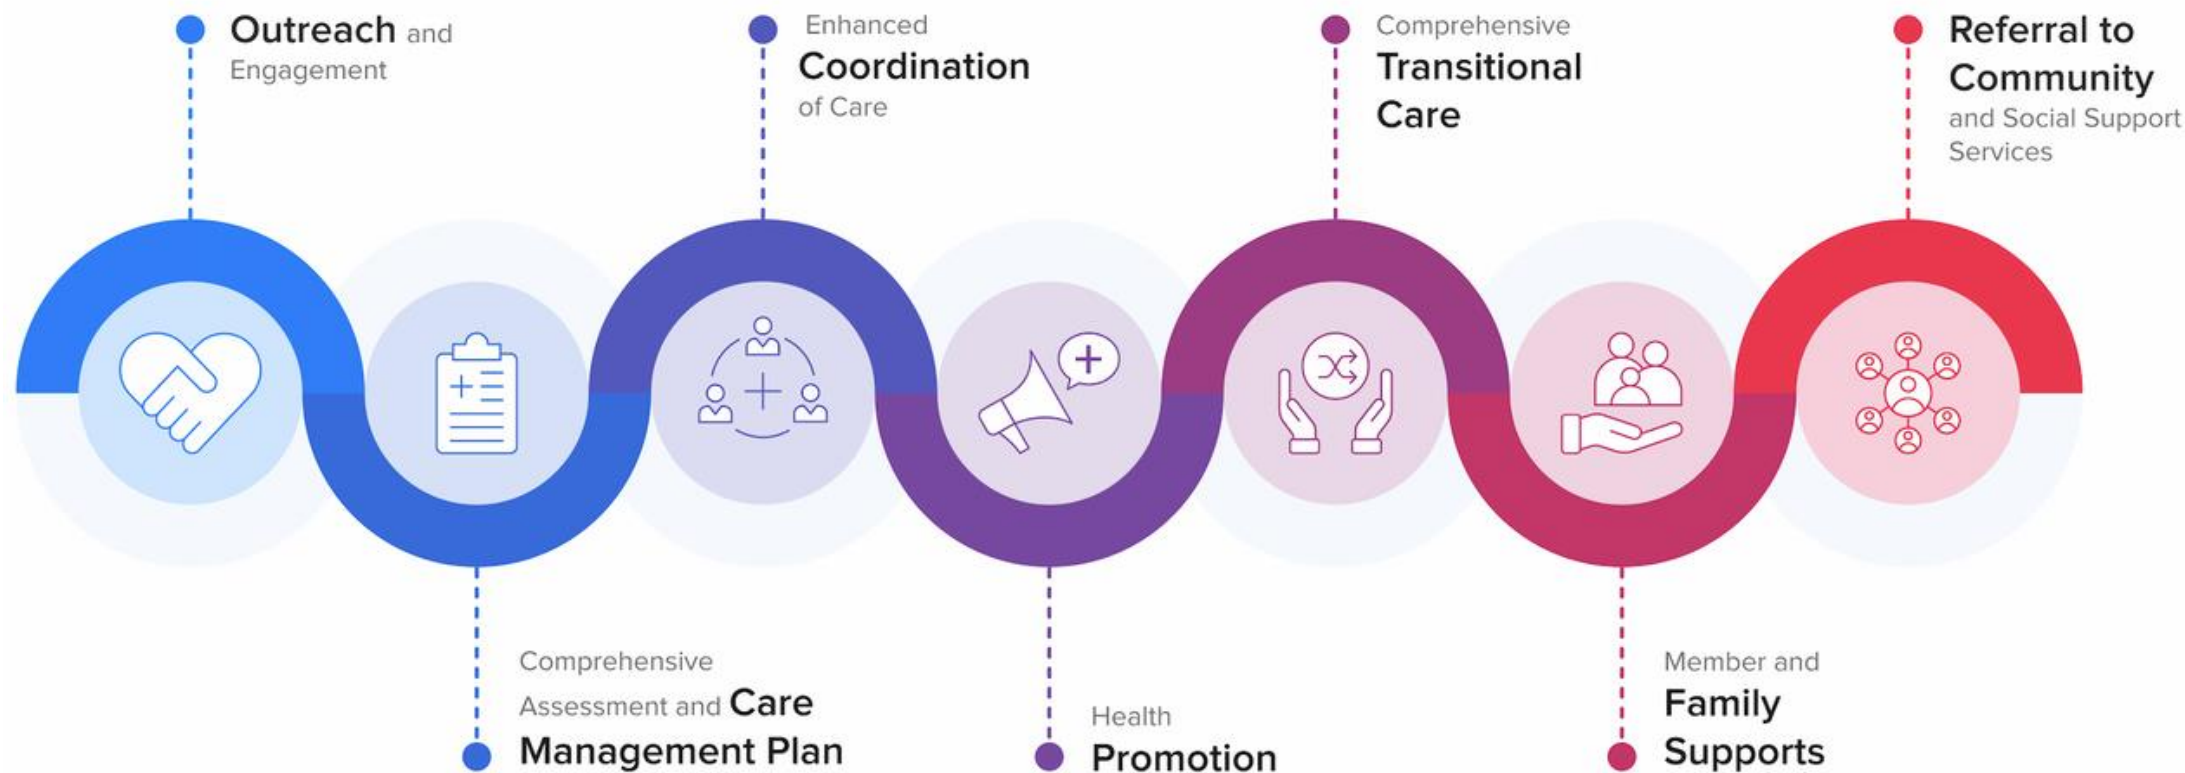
Outreach and Engagement

Comprehensive Assessment and Care Management Plan

Enhanced Coordination of Care

Health Promotion

Comprehensive Transitional Care

Member and Family Supports

Referral to Community and Social Support Services